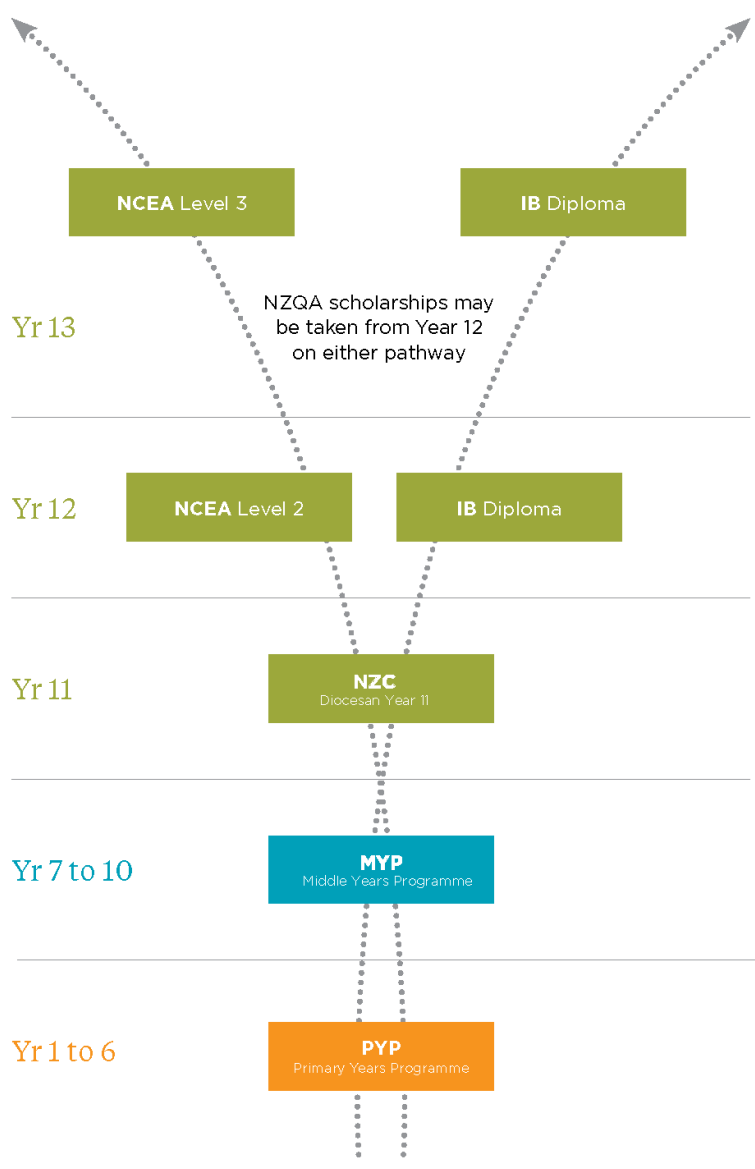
NCEA Level 3

IB Diploma

Yr 13

NZQA scholarships may be taken from Year 12 on either pathway

Yr 12

NCEA Level 2

IB Diploma

Yr 11

NZC
Diocesan Year 11

Yr 7 to 10

MYP
Middle Years Programme

Yr 1 to 6

PYP
Primary Years Programme